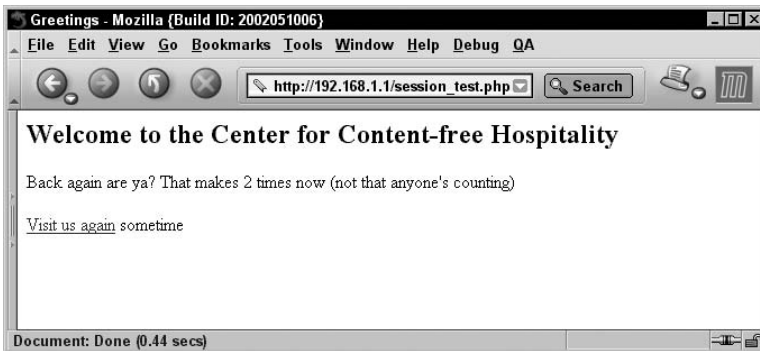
Greetings - Mozilla {Build ID: 2002051006}

File Edit View Go Bookmarks Tools Window Help Debug QA

http://192.168.1.1/session_test.php Search

Welcome to the Center for Content-free Hospitality

Back again are ya? That makes 2 times now (not that anyone's counting)

Visit us again sometime

Document: Done (0.44 secs)